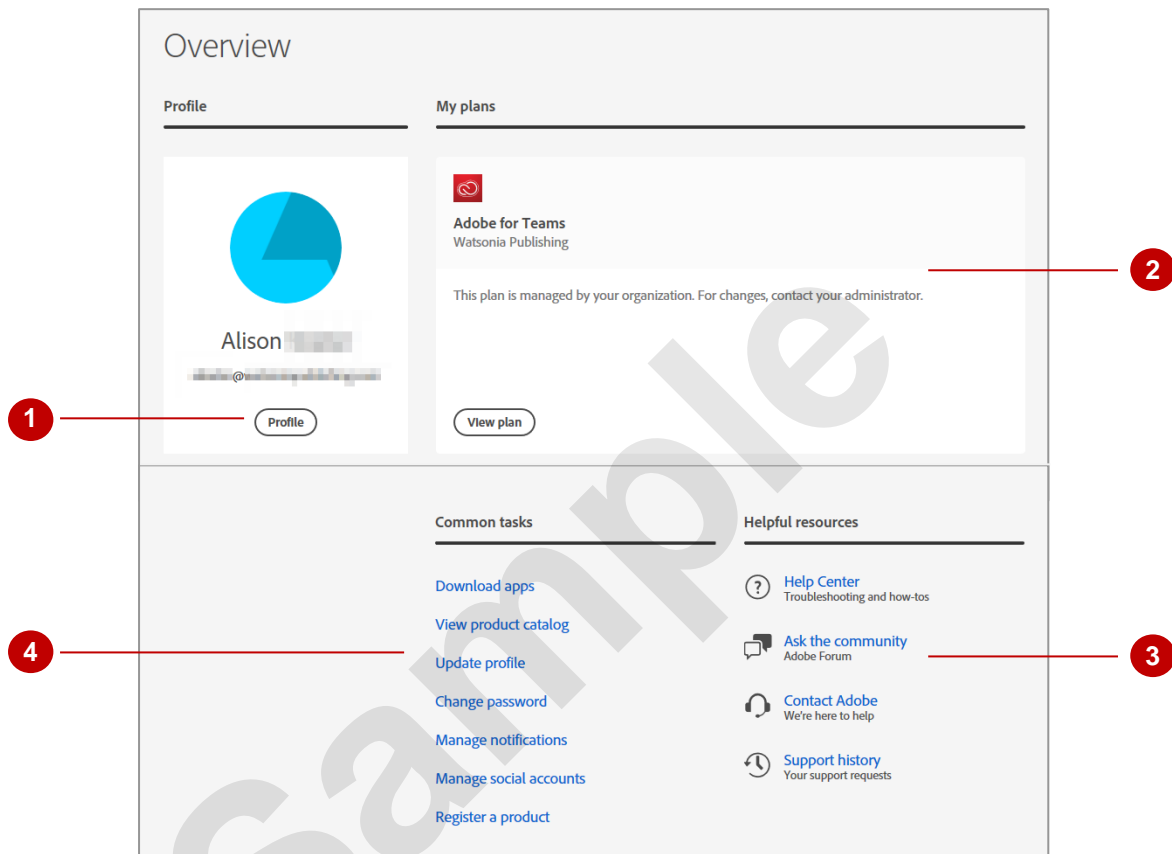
Overview

Profile

My plans

Adobe for Teams
Watsonia Publishing

This plan is managed by your organization. For changes, contact your administrator.

Alison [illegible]
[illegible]@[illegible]

Profile

View plan

1

2

Common tasks

Download apps
View product catalog
Update profile
Change password
Manage notifications
Manage social accounts
Register a product

Helpful resources

Help Center
Troubleshooting and how-tos

Ask the community
Adobe Forum

Contact Adobe
We're here to help

Support history
Your support requests

3

4

Sample